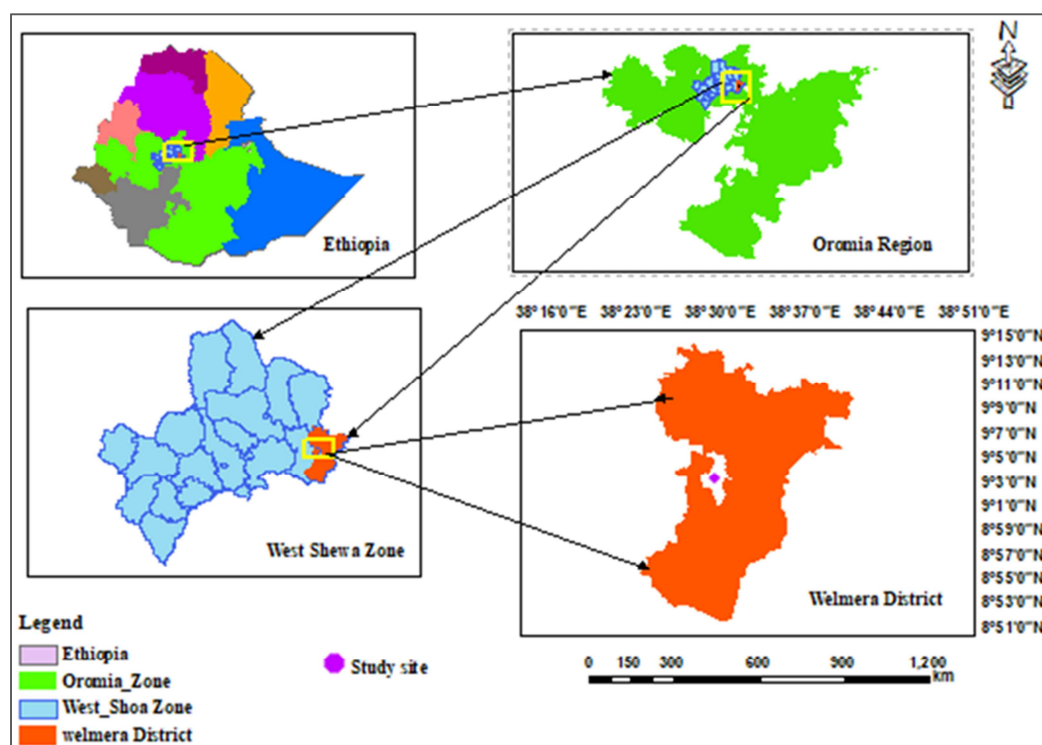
N

Ethiopia

Oromia Region

38° 16'0"E 38°23'0"E 38°30'0"E 38°37'0"E 38°44'0"E 38°51'0"E

9°15'0"N
9°13'0"N
9°11'0"N
9°9'0"N
9°7'0"N
9°5'0"N
9°3'0"N
9°1'0"N
8°59'0"N
8°57'0"N
8°55'0"N
8°53'0"N
8°51'0"N

West Shewa Zone

Welmera District

Legend
Ethiopia
Oromia_Zone
West_Shoa Zone
welmera District

Study site

0 150 300 600 900 1,200 km